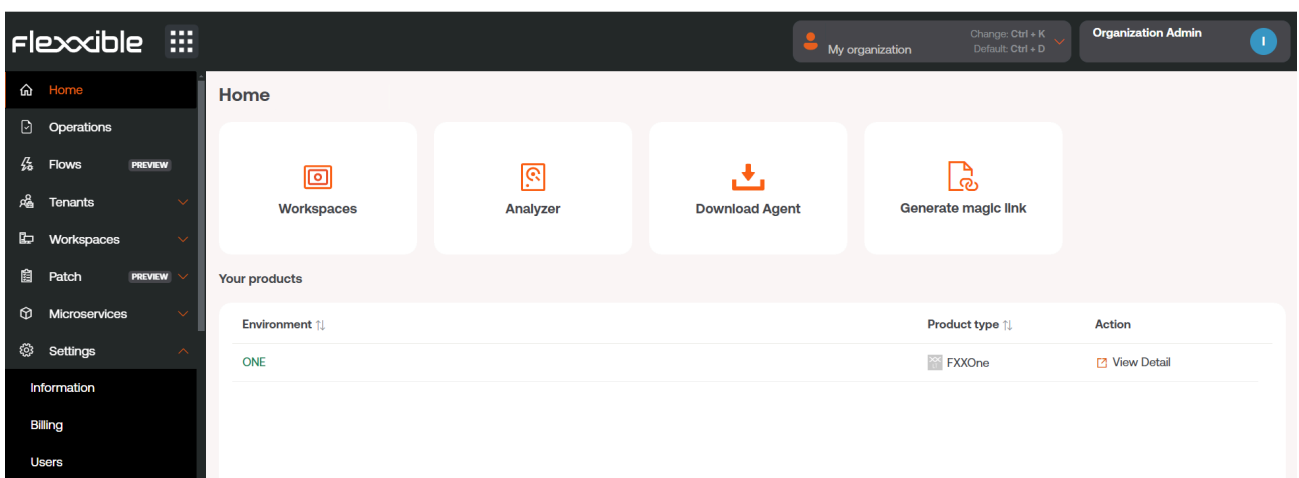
flexxible

My organization
Change: Ctrl + K
Default: Ctrl + D

Organization Admin
I

Home
Operations
Flows PREVIEW
Tenants
Workspaces
Patch PREVIEW
Microservices
Settings
Information
Billing
Users

Home

Workspaces

Analyzer

Download Agent

Generate magic link

Your products

| Environment | Product type | Action |
|---|---|---|
| ONE | FXXOne | View Detail |